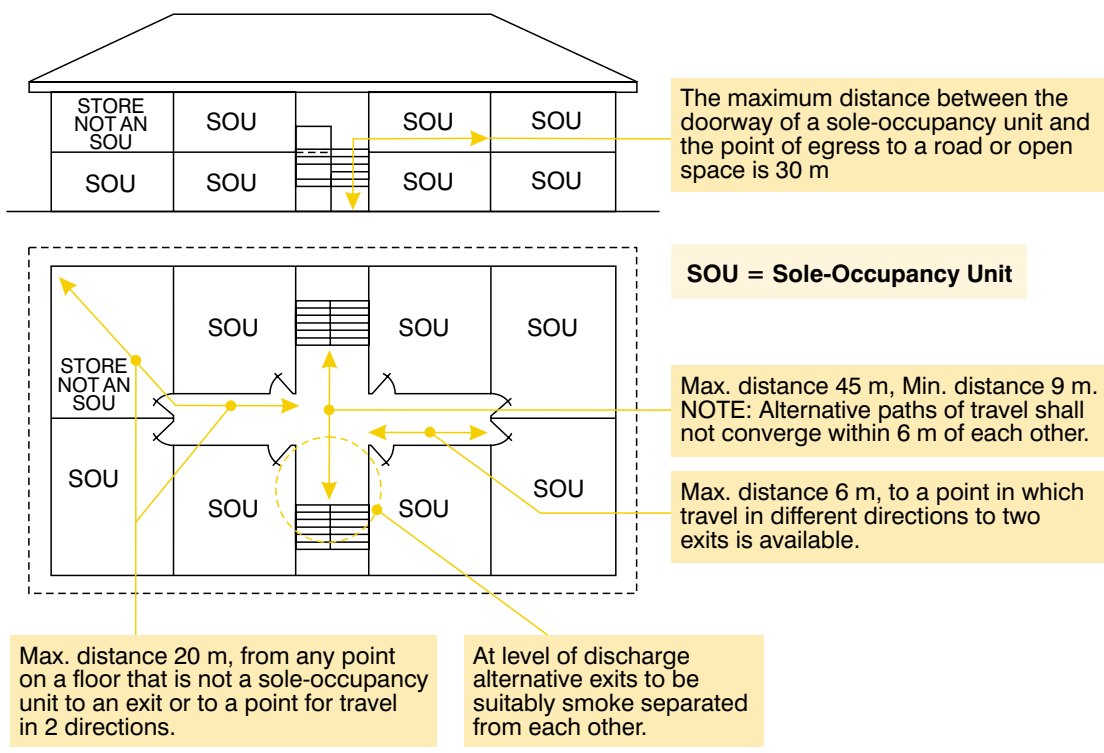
STORE NOT AN SOU

SOU

SOU

SOU

SOU

SOU

SOU

SOU

The maximum distance between the doorway of a sole-occupancy unit and the point of egress to a road or open space is 30 m

SOU = Sole-Occupancy Unit

SOU

SOU

SOU

STORE NOT AN SOU

Max. distance 45 m, Min. distance 9 m. NOTE: Alternative paths of travel shall not converge within 6 m of each other.

SOU

SOU

SOU

SOU

Max. distance 6 m, to a point in which travel in different directions to two exits is available.

Max. distance 20 m, from any point on a floor that is not a sole-occupancy unit to an exit or to a point for travel in 2 directions.

At level of discharge alternative exits to be suitably smoke separated from each other.